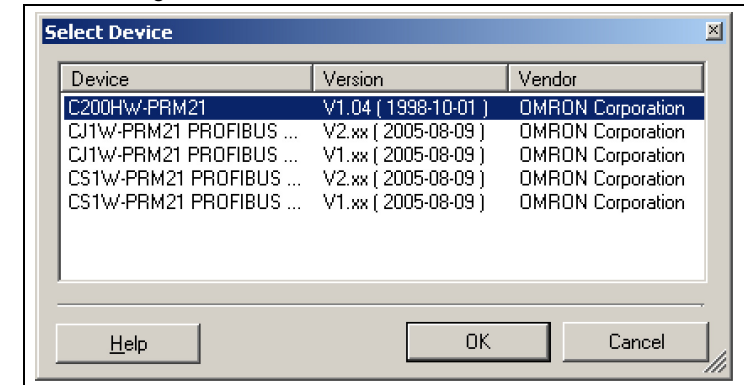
Select Device

| Device | Version | Vendor |
|---|---|---|
| C200HW-PRM21 | V1.04 ( 1998-10-01 ) | OMRON Corporation |
| CJ1W-PRM21 PROFIBUS ... | V2.xx ( 2005-08-09 ) | OMRON Corporation |
| CJ1W-PRM21 PROFIBUS ... | V1.xx ( 2005-08-09 ) | OMRON Corporation |
| CS1W-PRM21 PROFIBUS ... | V2.xx ( 2005-08-09 ) | OMRON Corporation |
| CS1W-PRM21 PROFIBUS ... | V1.xx ( 2005-08-09 ) | OMRON Corporation |

Help

OK

Cancel